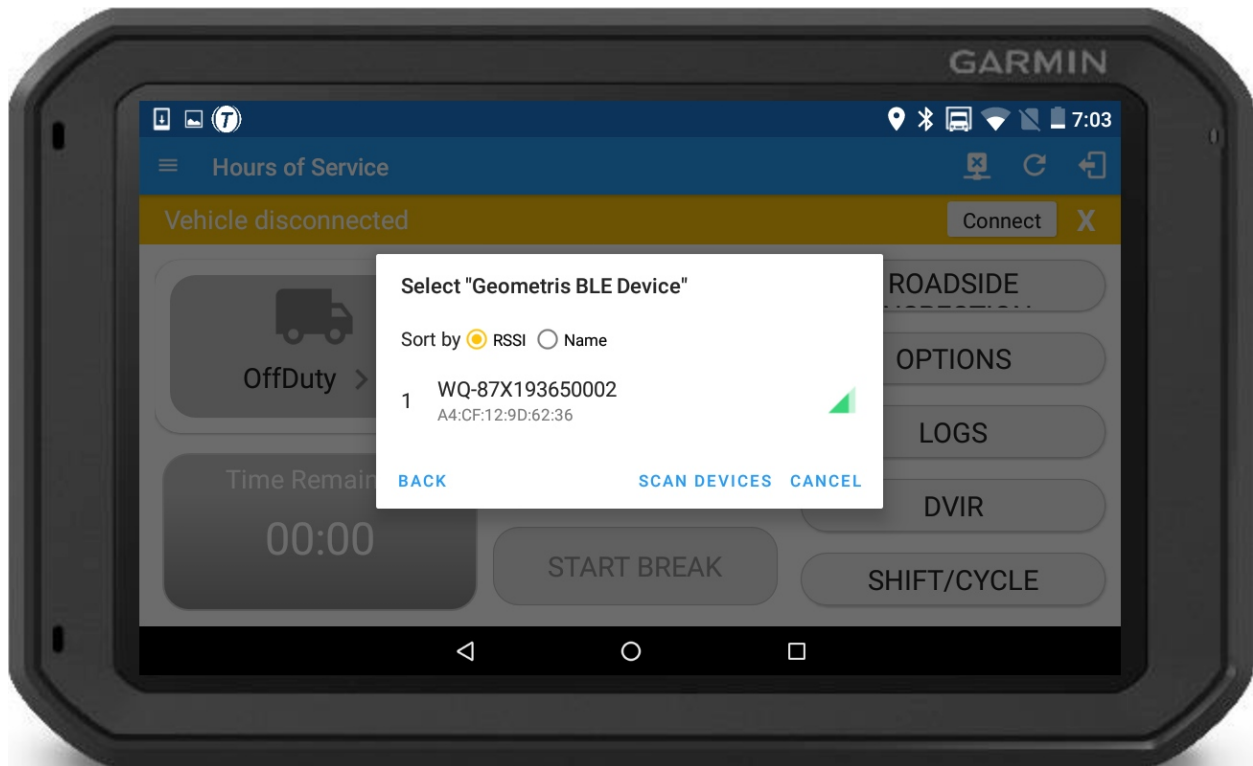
GARMIN

7:03

Hours of Service

Vehicle disconnected

Connect X

OffDuty >

Time Remain

00:00

START BREAK

ROADSIDE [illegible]

OPTIONS

LOGS

DVIR

SHIFT/CYCLE

Select "Geometris BLE Device"

Sort by RSSI Name

1 WQ-87X193650002
A4:CF:12:9D:62:36

BACK

SCAN DEVICES CANCEL